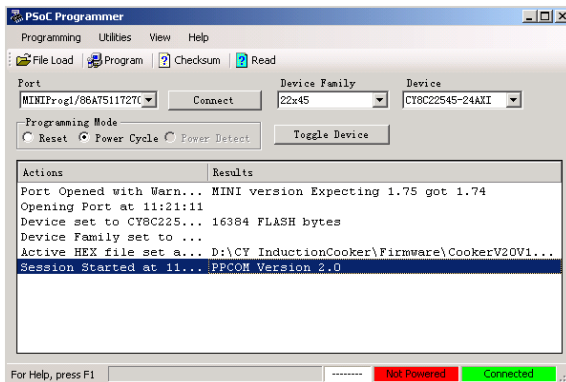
PSoC Programmer

Programming Utilities View Help

File Load Program ? Checksum ? Read

Port
MINIProg1/86A7511727C

Connect

Device Family
22x45

Device
CY8C22545-24AXI

Programming Mode
Reset Power Cycle Power Detect

Toggle Device

| Actions | Results |
|---|---|
| Port Opened with Warn... | MINI version Expecting 1.75 got 1.74 |
| Opening Port at 11:21:11 | |
| Device set to CY8C225... | 16384 FLASH bytes |
| Device Family set to ... | |
| Active HEX file set a... | D:\CY InductionCooker\Firmware\CookerV20V1... |
| Session Started at 11... | PPCOM Version 2.0 |

For Help, press F1 -------- Not Powered Connected